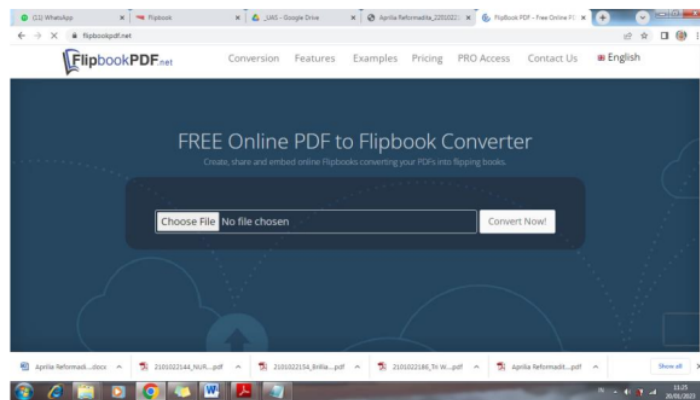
(11) WhatsApp
flipbook
_UAS - Google Drive
Aprilia Reformadita_2201022
FlipBook PDF - Free Online F

flipbookpdf.net

FlipbookPDF.net

Conversion Features Examples Pricing PRO Access Contact Us English

FREE Online PDF to Flipbook Converter

Create, share and embed online Flipbooks converting your PDFs into flipping books.

Choose File No file chosen

Convert Now!

Aprilia Reformadi....docx
2101022144_NUR....pdf
2101022154_Brilia....pdf
2101022180_Tri W....pdf
Aprilia Reformadit....pdf
Show all

11:25
20/01/2021